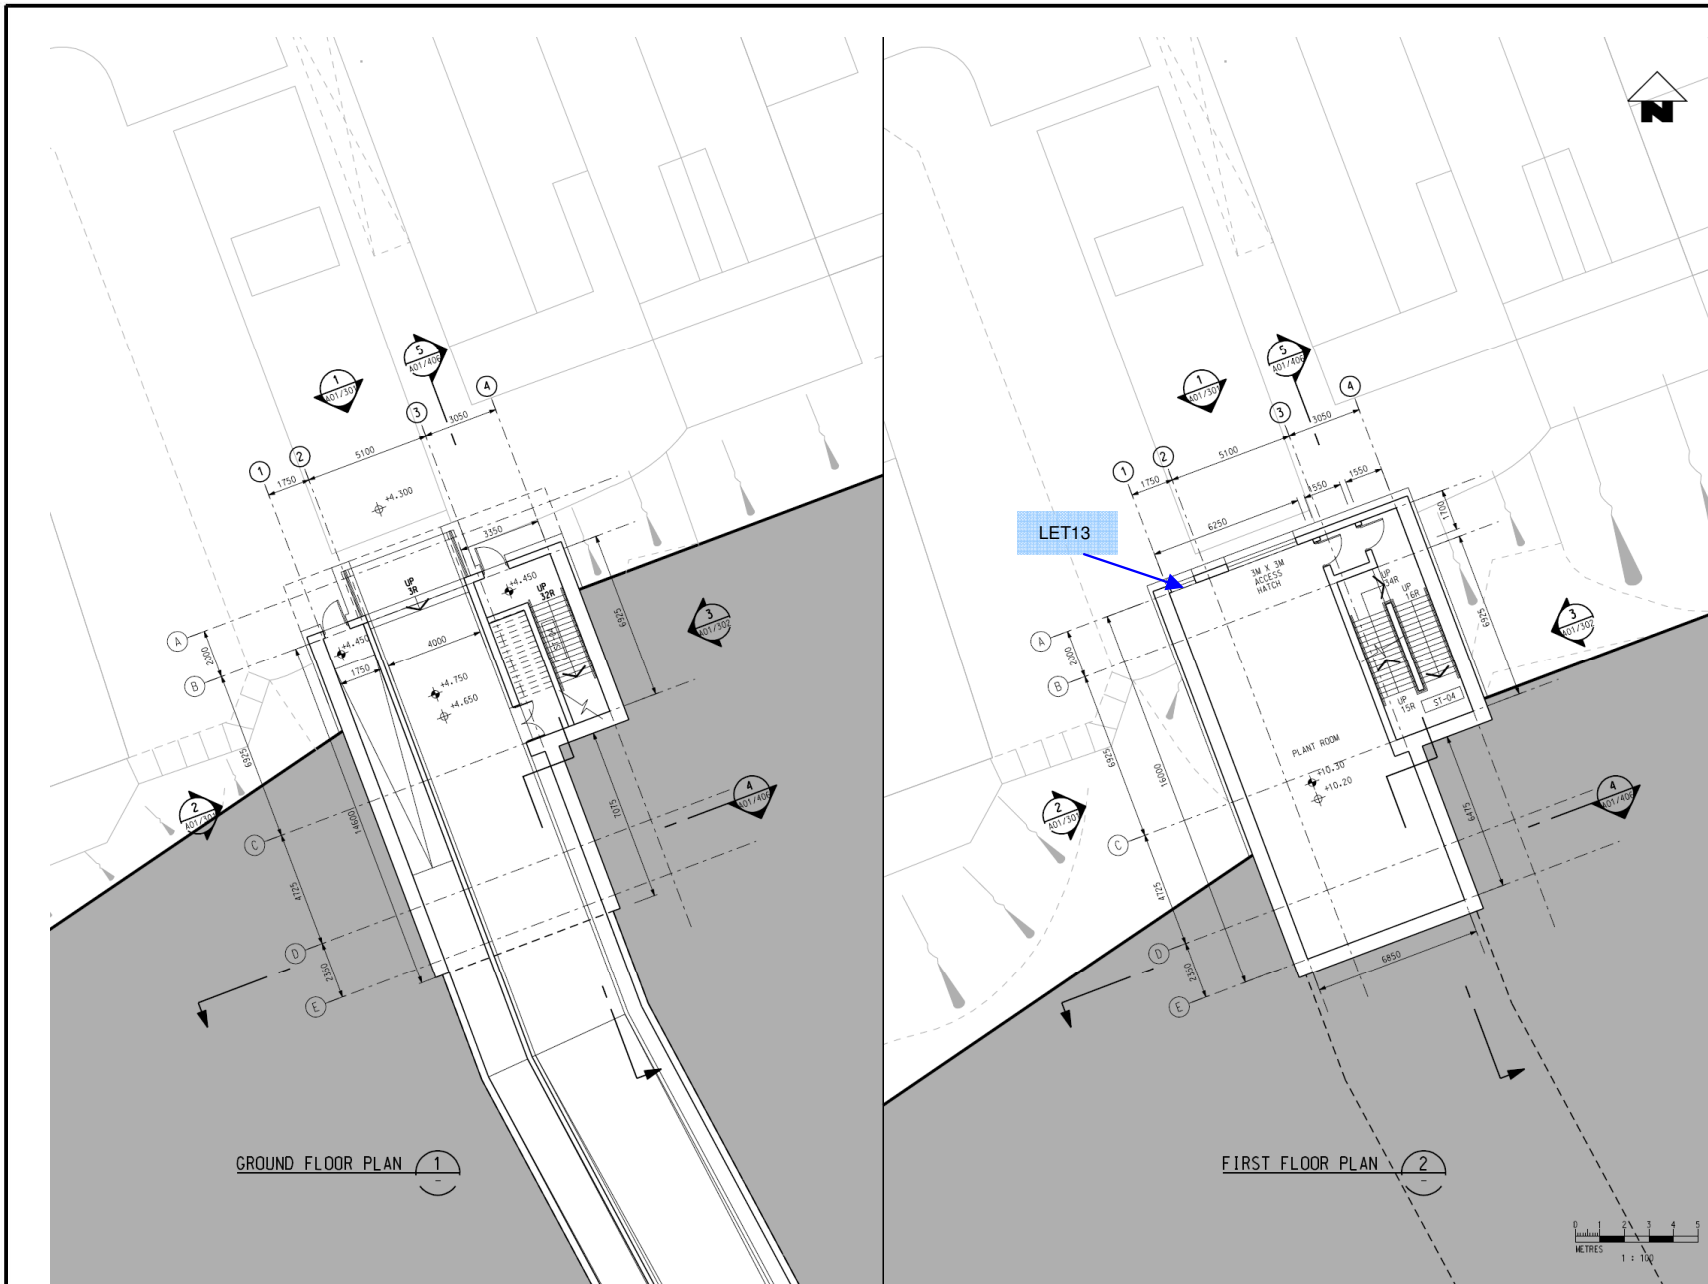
1
A01/302
5
A01/406
4
3
3050
1
2
5100
1750
+4.300
3350
UP
3R
+4.450
UP
32R
A
2200
B
+4.450
1750
4000
+4.750
+4.650
6925
3
A01/302
6925
2
A01/302
14600
7075
4
A01/406
C
4725
D
2350
E

GROUND FLOOR PLAN 1
—

N

1
A01/302
5
A01/406
4
3
3050
1
2
5100
1750
1550
1550
1100
LET13
6250
3M X 3M
ACCESS
HATCH
UP
14R
UP
16R
A
2200
B
6925
3
A01/302
UP
15R
ST-04
6925
16000
PLANT ROOM
+10.30
+10.20
2
A01/302
4
A01/406
C
6475
4725
D
2350
E
6850

FIRST FLOOR PLAN 2
—

0 1 2 3 4 5
METRES
1 : 100